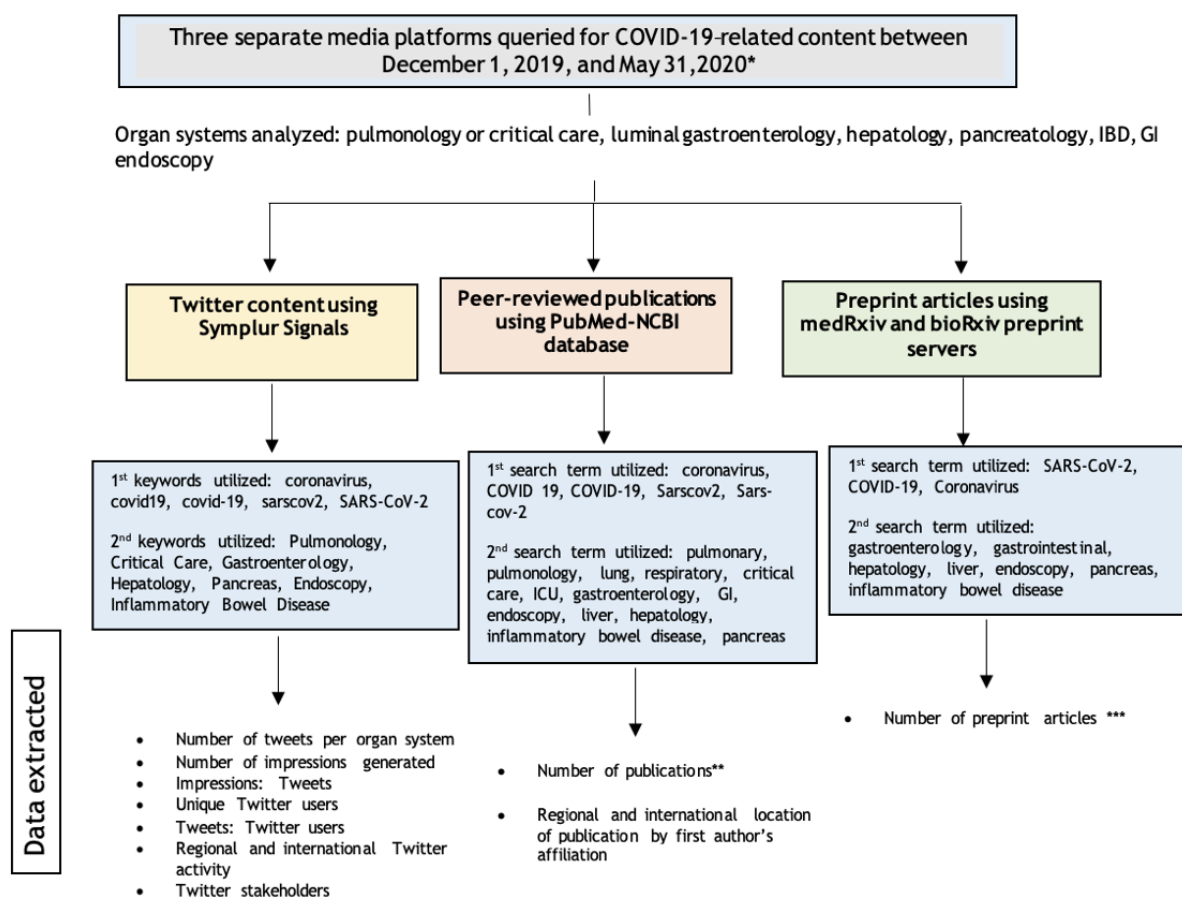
Three separate media platforms queried for COVID-19-related content between December 1, 2019, and May 31,2020*

Organ systems analyzed: pulmonology or critical care, luminal gastroenterology, hepatology, pancreatology, IBD, GI endoscopy

Twitter content using Symplur Signals

Peer-reviewed publications using PubMed-NCBI database

Preprint articles using medRxiv and bioRxiv preprint servers

1$^{st}$ keywords utilized: coronavirus, covid19, covid-19, sarscov2, SARS-CoV-2

2$^{nd}$ keywords utilized: Pulmonology, Critical Care, Gastroenterology, Hepatology, Pancreas, Endoscopy, Inflammatory Bowel Disease

1$^{st}$ search term utilized: coronavirus, COVID 19, COVID-19, Sarscov2, Sars-cov-2

2$^{nd}$ search term utilized: pulmonary, pulmonology, lung, respiratory, critical care, ICU, gastroenterology, GI, endoscopy, liver, hepatology, inflammatory bowel disease, pancreas

1$^{st}$ search term utilized: SARS-CoV-2, COVID-19, Coronavirus

2$^{nd}$ search term utilized: gastroenterology, gastrointestinal, hepatology, liver, endoscopy, pancreas, inflammatory bowel disease

Data extracted

- Number of tweets per organ system
- Number of impressions generated
- Impressions: Tweets
- Unique Twitter users
- Tweets: Twitter users
- Regional and international Twitter activity
- Twitter stakeholders

- Number of publications**
- Regional and international location of publication by first author's affiliation

- Number of preprint articles ***